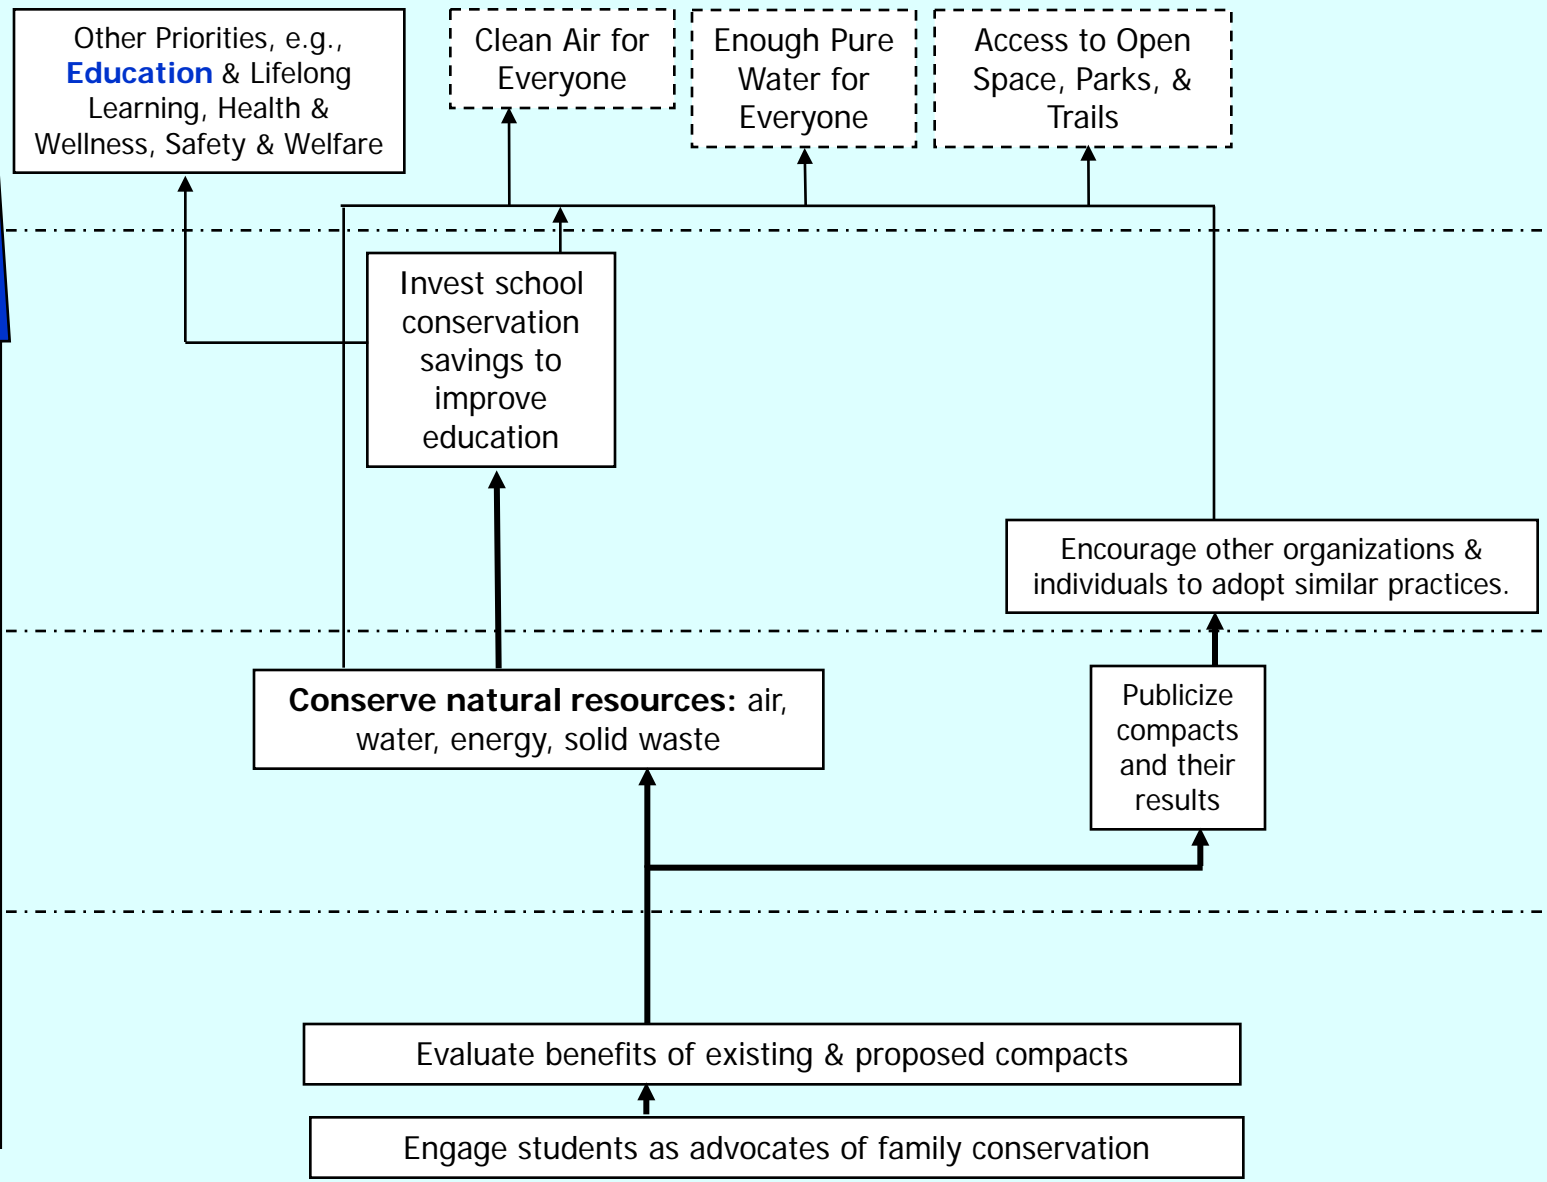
Other Priorities, e.g., Education & Lifelong Learning, Health & Wellness, Safety & Welfare

Clean Air for Everyone

Enough Pure Water for Everyone

Access to Open Space, Parks, & Trails

Invest school conservation savings to improve education

Encourage other organizations & individuals to adopt similar practices.

Conserve natural resources: air, water, energy, solid waste

Publicize compacts and their results

Evaluate benefits of existing & proposed compacts

Engage students as advocates of family conservation